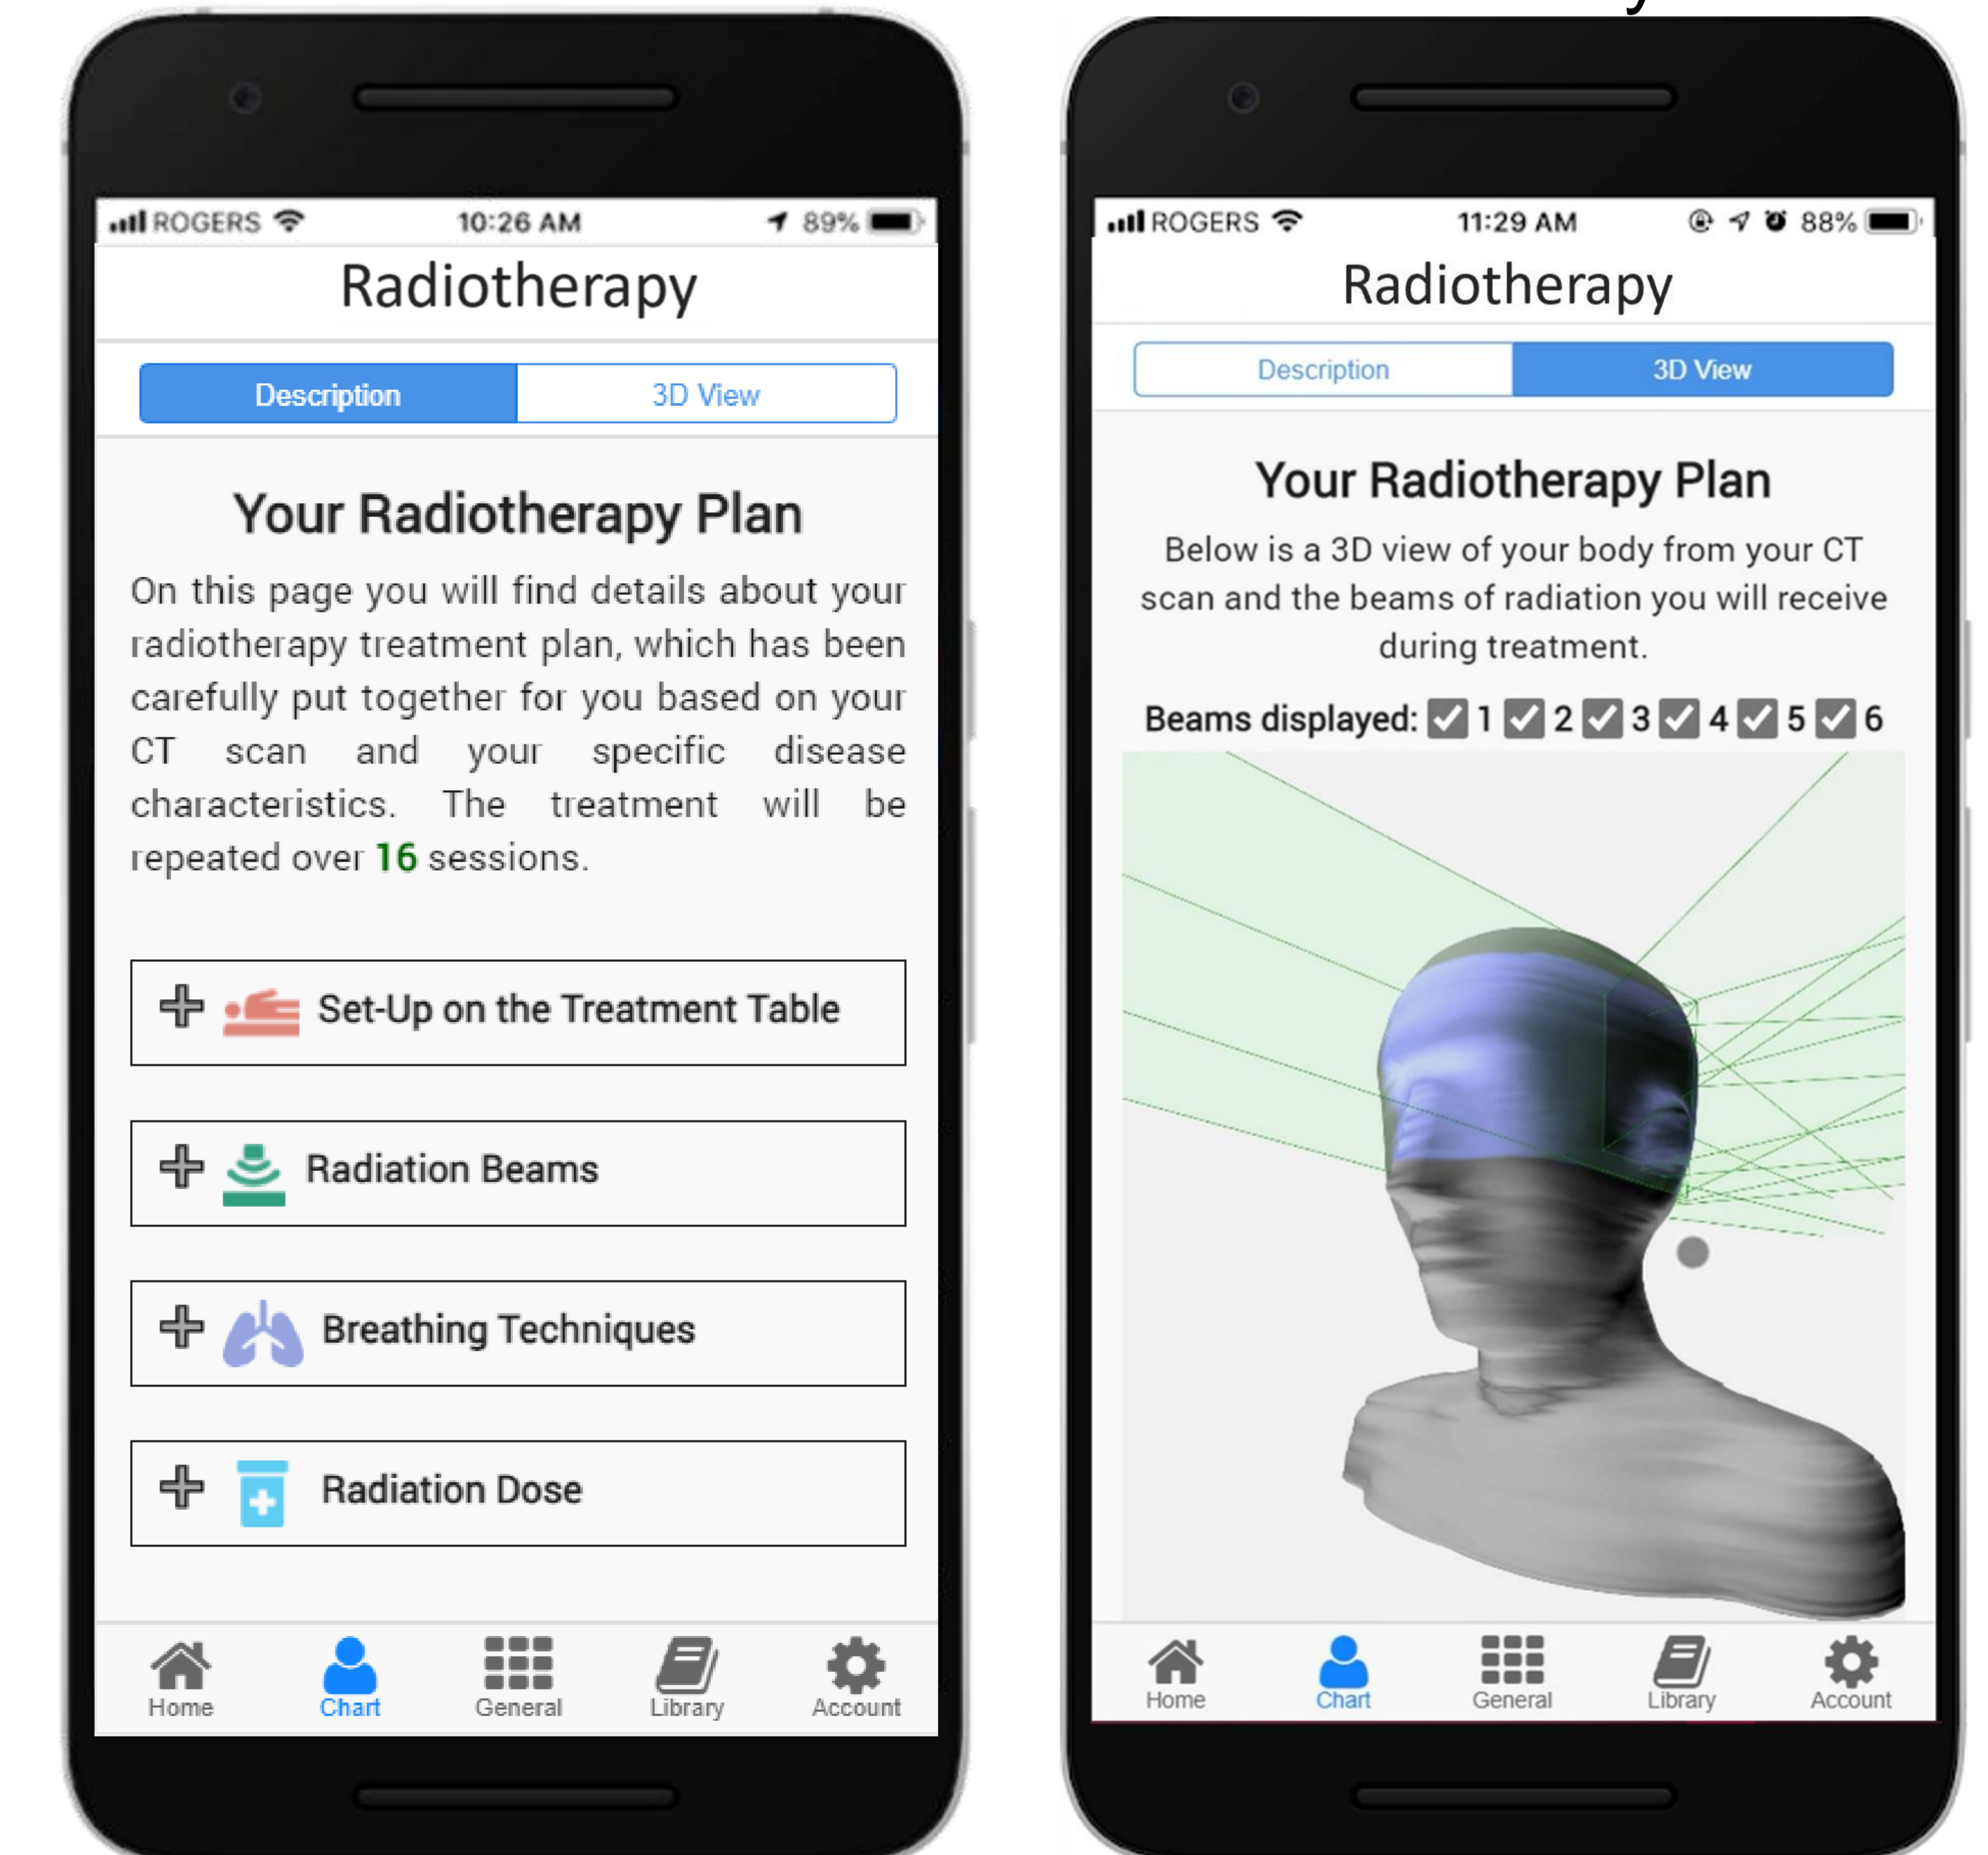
ROGERS 10:26 AM 89%

Radiotherapy

Description 3D View

Your Radiotherapy Plan

On this page you will find details about your radiotherapy treatment plan, which has been carefully put together for you based on your CT scan and your specific disease characteristics. The treatment will be repeated over 16 sessions.

Set-Up on the Treatment Table

Radiation Beams

Breathing Techniques

Radiation Dose

Home Chart General Library Account

ROGERS 11:29 AM 88%

Radiotherapy

Description 3D View

Your Radiotherapy Plan

Below is a 3D view of your body from your CT scan and the beams of radiation you will receive during treatment.

Beams displayed: 1 2 3 4 5 6

Home Chart General Library Account